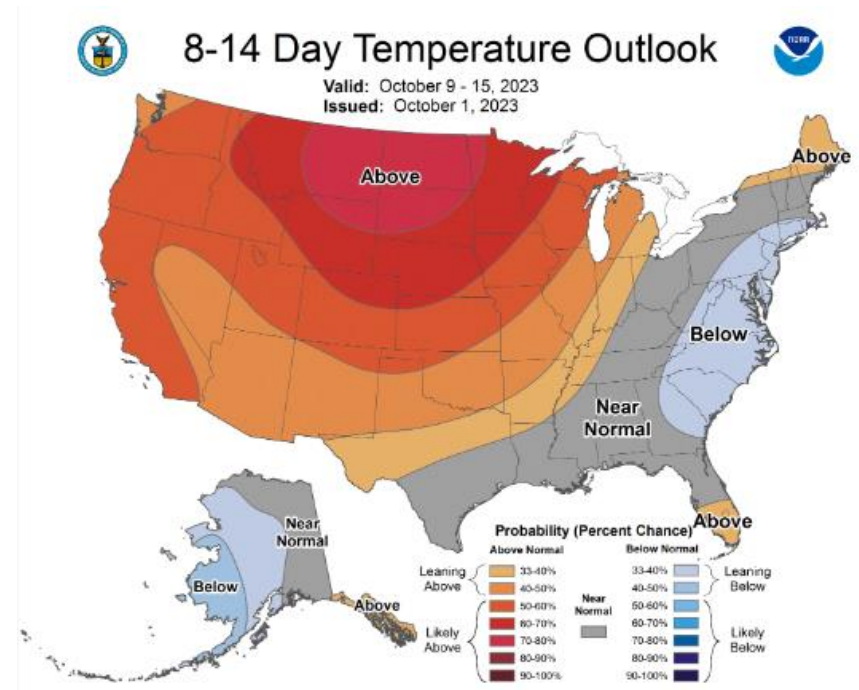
8-14 Day Temperature Outlook
Valid: October 9 - 15, 2023
Issued: October 1, 2023

Above
Above
Below
Near Normal
Above
Near Normal
Below
Above

Probability (Percent Chance)
Above Normal
Below Normal
Leaning Above
33-40%
40-50%
50-60%
60-70%
70-80%
80-90%
90-100%
Likely Above
Near Normal
33-40%
40-50%
50-60%
60-70%
70-80%
80-90%
90-100%
Leaning Below
Likely Below